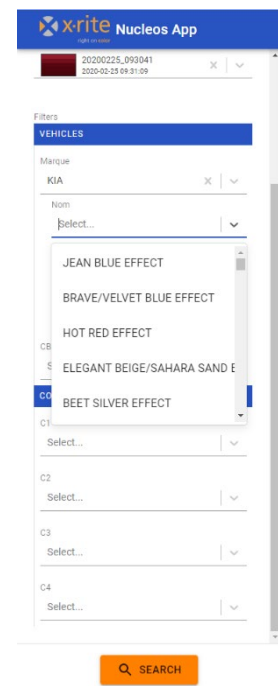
x·rite
right on color
Nucleos App

20200225_093041
2020-02-25 09:31:09

Filters
VEHICLES

Marque
KIA

Nom
Select...

JEAN BLUE EFFECT
BRAVE/VELVET BLUE EFFECT
HOT RED EFFECT
ELEGANT BEIGE/SAHARA SAND E
BEET SILVER EFFECT

CB
S
CO

C1
Select...

C2
Select...

C3
Select...

C4
Select...

SEARCH